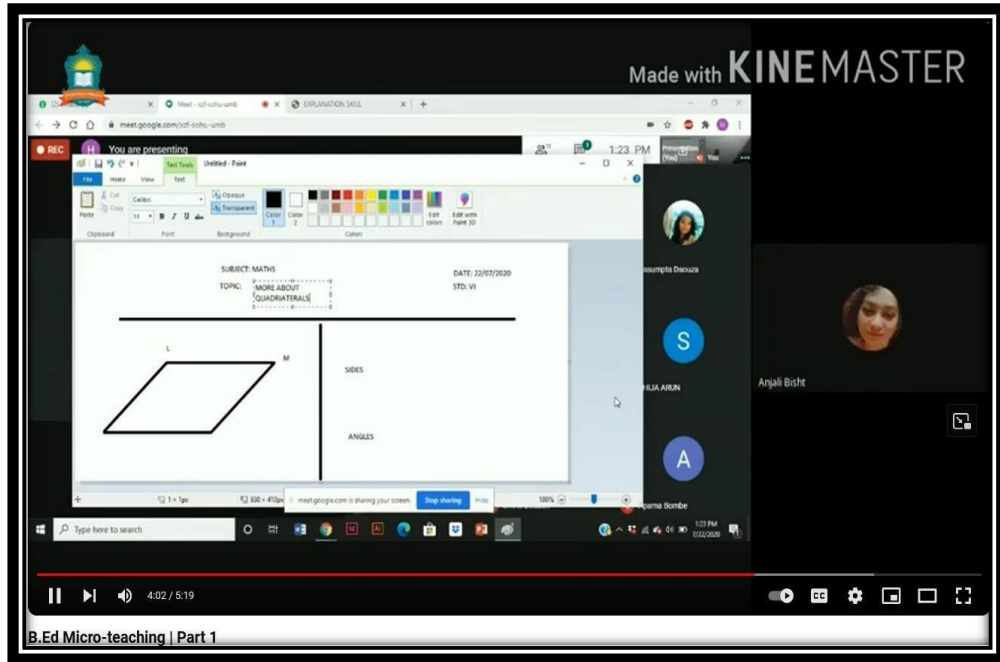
Made with KINEMASTER

Meet - scf-sohu-umb
EXPLANATION SKILL
meet.google.com/scf-sohu-umb

REC
You are presenting
1:23 PM

Text Tools Untitled - Paint
File Home View Text
Paste Cut Copy Clipboard
Calibri 11 B I U Font
Opaque Transparent Background
Color 1 Color 2 Colors Edit colors Edit with Paint 3D

SUBJECT: MATHS
TOPIC: MORE ABOUT QUADRIATERALS
DATE: 22/07/2020
STD: VI

L
M
SIDES
ANGLES

1 × 1px
930 × 410px
meet.google.com is sharing your screen. Stop sharing Hide
100%

Assumpta Dsouza
S
HIJA ARUN
A
Aparna Bombe
Anjali Bisht

Type here to search
1:23 PM 7/22/2020

4:02 / 5:19

B.Ed Micro-teaching | Part 1